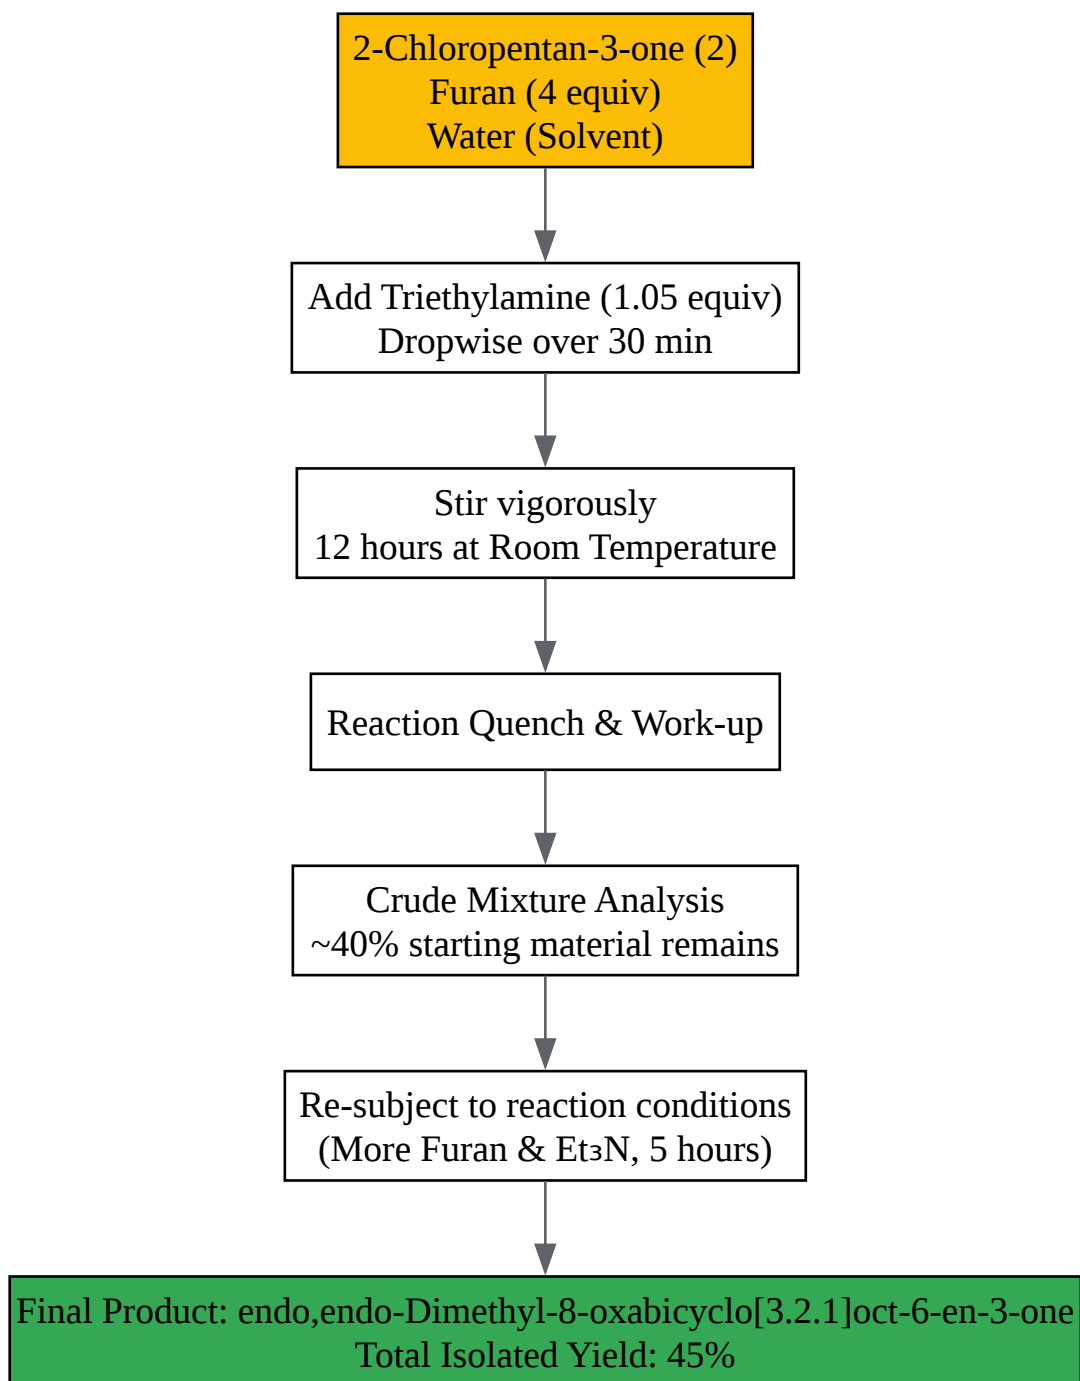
2-Chloropentan-3-one (2)
Furan (4 equiv)
Water (Solvent)

Add Triethylamine (1.05 equiv)
Dropwise over 30 min

Stir vigorously
12 hours at Room Temperature

Reaction Quench & Work-up

Crude Mixture Analysis
~40% starting material remains

Re-subject to reaction conditions
(More Furan & $Et_3N$, 5 hours)

Final Product: endo,endo-Dimethyl-8-oxabicyclo[3.2.1]oct-6-en-3-one
Total Isolated Yield: 45%